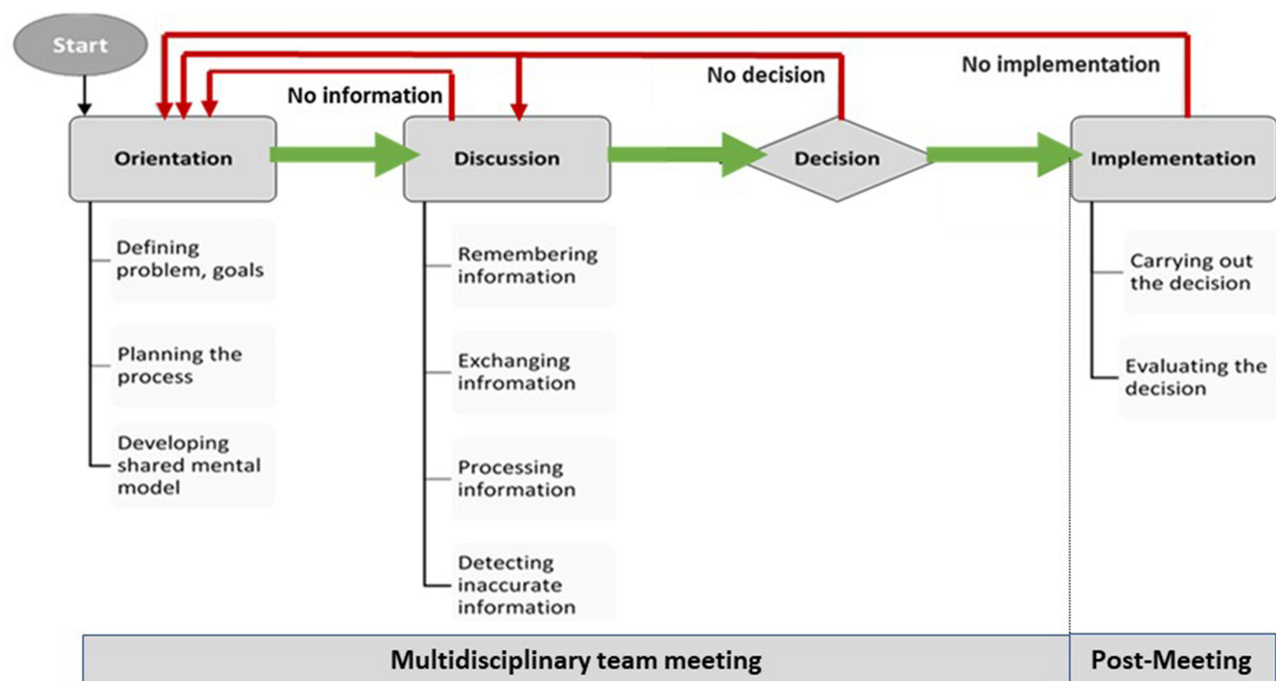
Start

No implementation

No decision

No information

Orientation

Discussion

Decision

Implementation

Defining problem, goals

Planning the process

Developing shared mental model

Remembering information

Exchanging infromation

Processing information

Detecting inaccurate information

Carrying out the decision

Evaluating the decision

Multidisciplinary team meeting

Post-Meeting